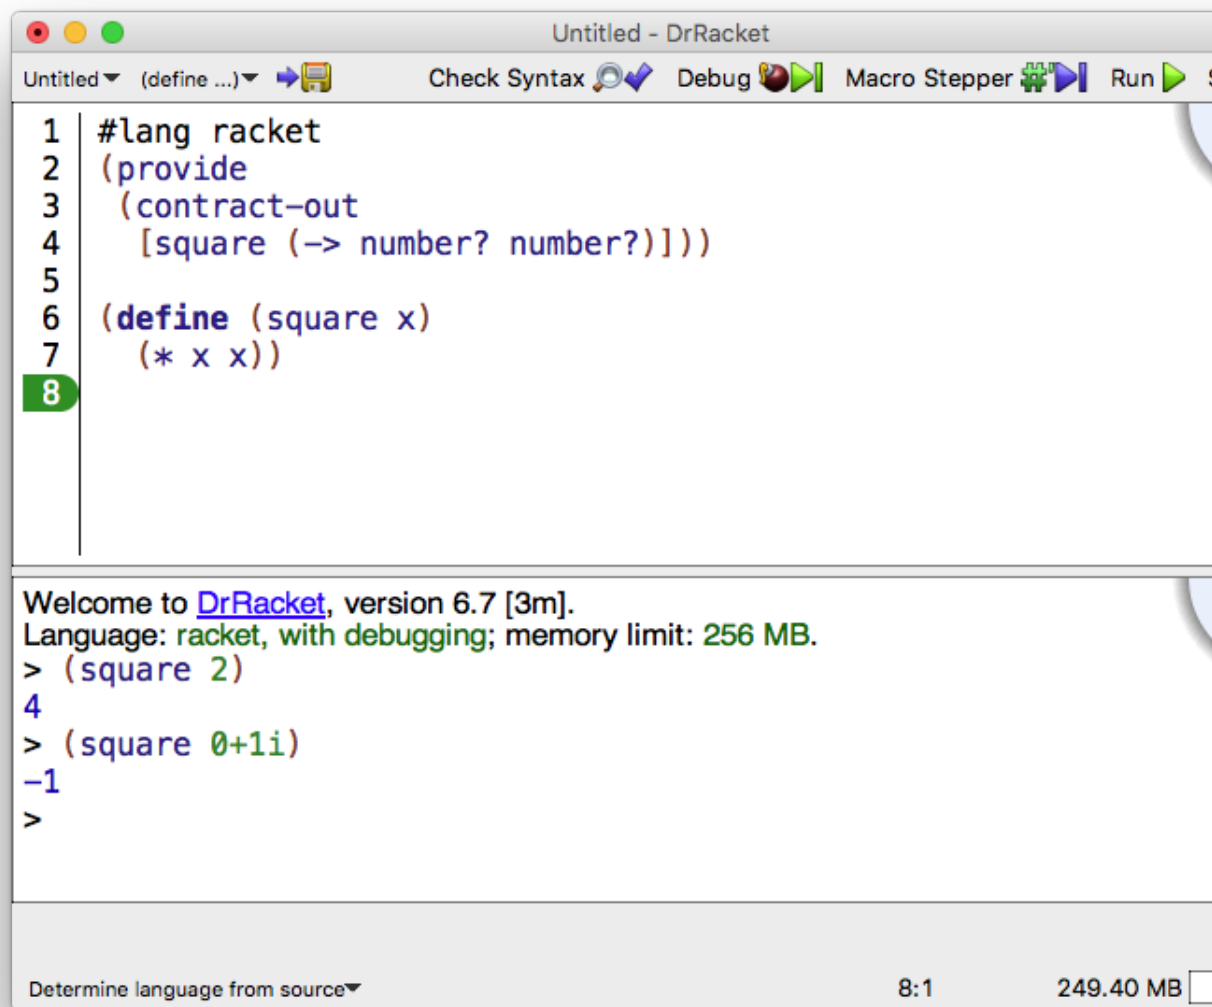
Untitled - DrRacket

Untitled (define ...) Check Syntax Debug Macro Stepper Run

1 #lang racket
2 (provide
3  (contract-out
4   [square (-> number? number?)]))
5
6 (define (square x)
7   (* x x))
8

Welcome to DrRacket, version 6.7 [3m].
Language: racket, with debugging; memory limit: 256 MB.
> (square 2)
4
> (square 0+1i)
-1
>

Determine language from source 8:1 249.40 MB